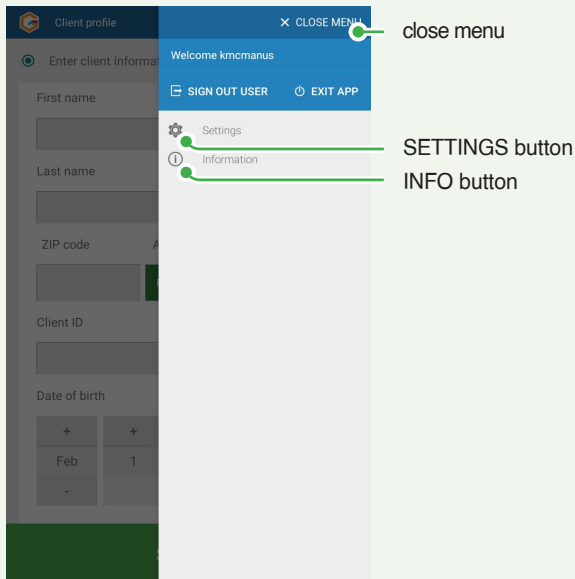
Client profile

Enter client informat

First name

Last name

ZIP code

Client ID

Date of birth

+ +

Feb 1

-

CLOSE MENU

Welcome kmcmanus

SIGN OUT USER

EXIT APP

Settings

Information

close menu

SETTINGS button

INFO button